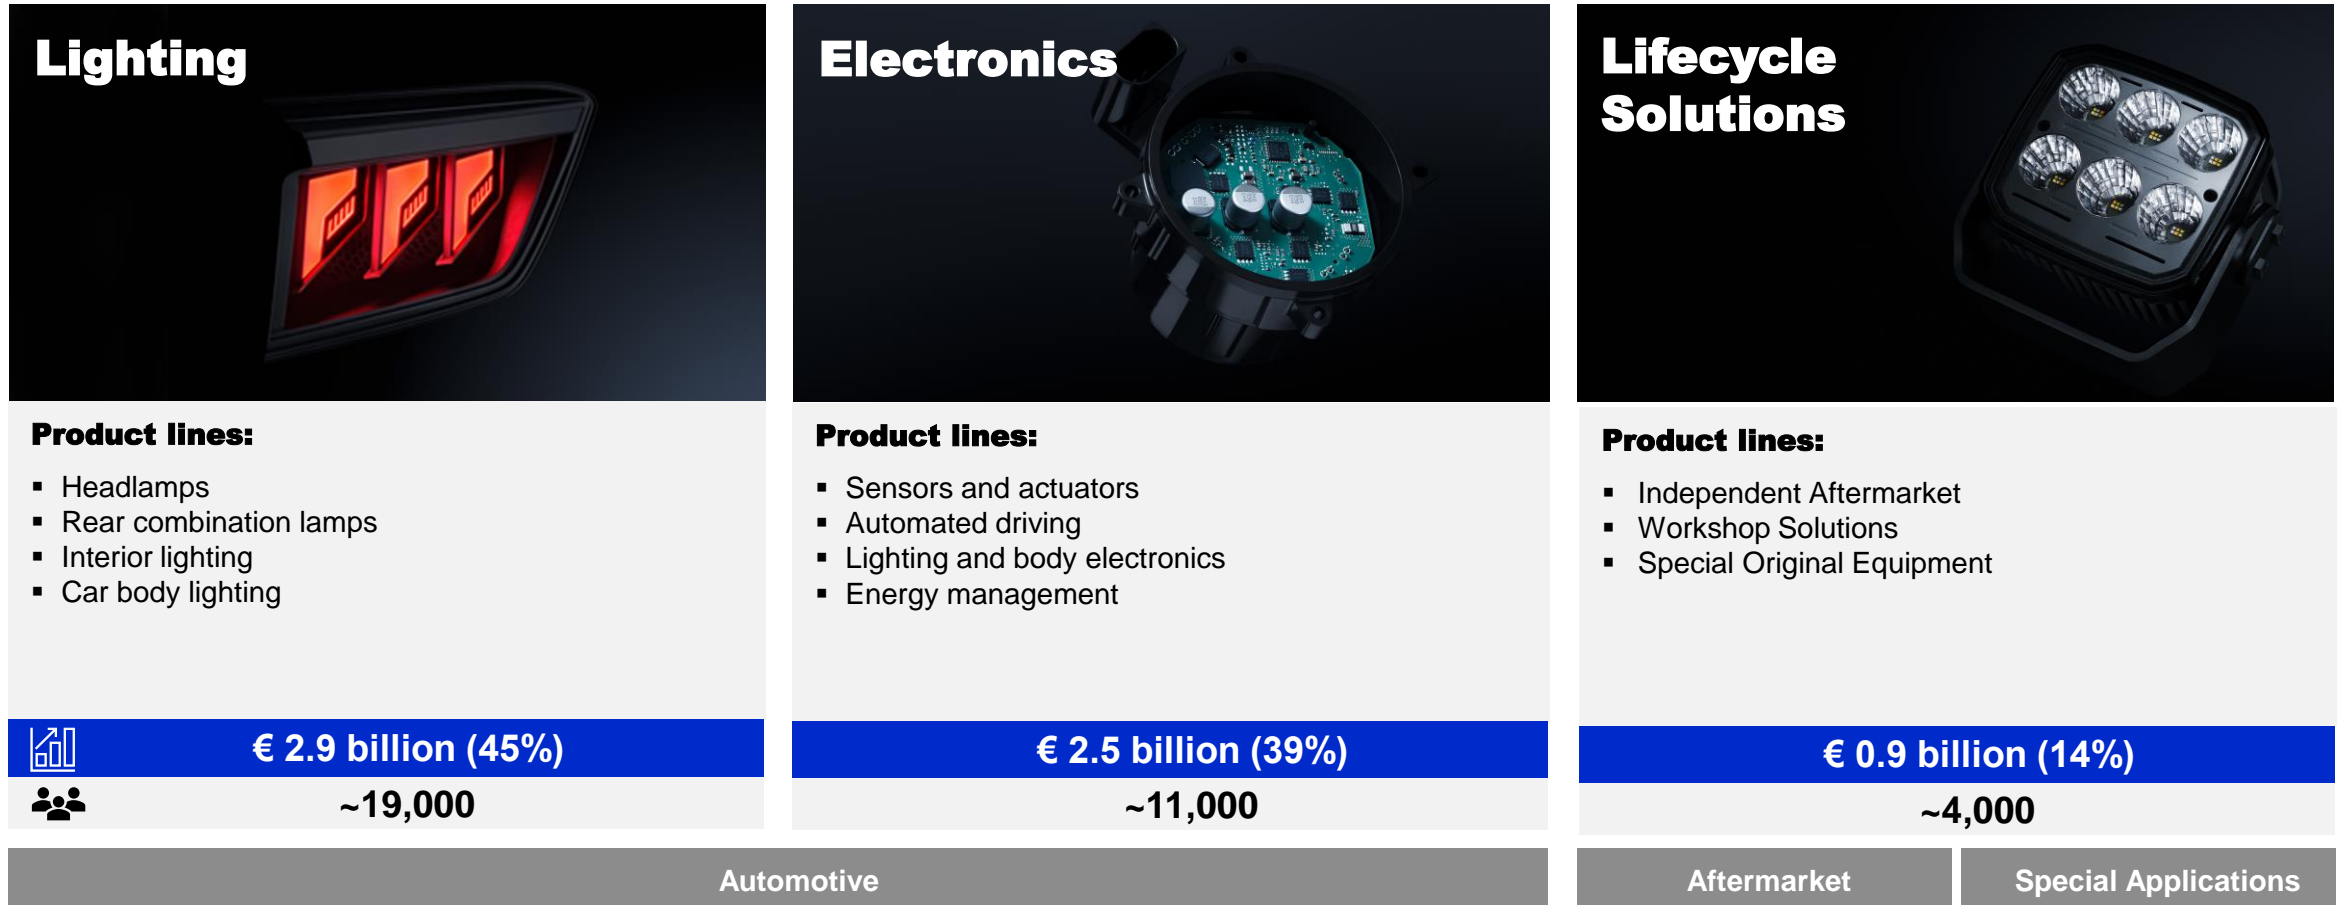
Lighting

Product lines:

- Headlamps
- Rear combination lamps
- Interior lighting
- Car body lighting

€ 2.9 billion (45%)

~19,000

Electronics

Product lines:

- Sensors and actuators
- Automated driving
- Lighting and body electronics
- Energy management

€ 2.5 billion (39%)

~11,000

Lifecycle Solutions

Product lines:

- Independent Aftermarket
- Workshop Solutions
- Special Original Equipment

€ 0.9 billion (14%)

~4,000

Automotive

Aftermarket

Special Applications